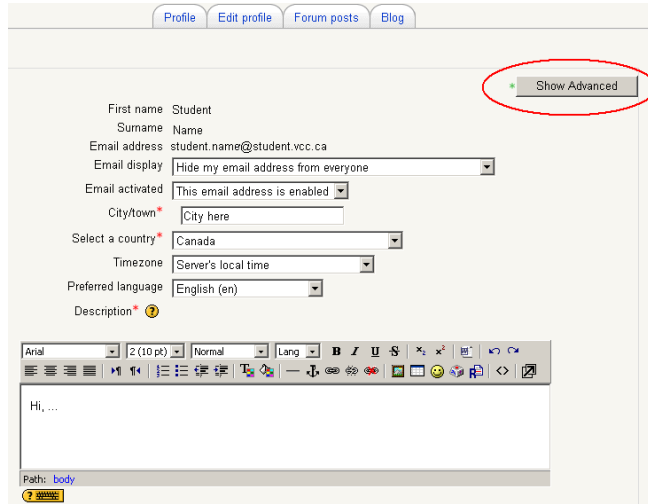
Profile | Edit profile | Forum posts | Blog

* Show Advanced

First name Student

Surname Name

Email address student.name@student.vcc.ca

Email display Hide my email address from everyone

Email activated This email address is enabled

City/town* City here

Select a country* Canada

Timezone Server's local time

Preferred language English (en)

Description* ?

Arial 2 (10 pt) Normal Lang B I U S

Hi, ...

Path: body